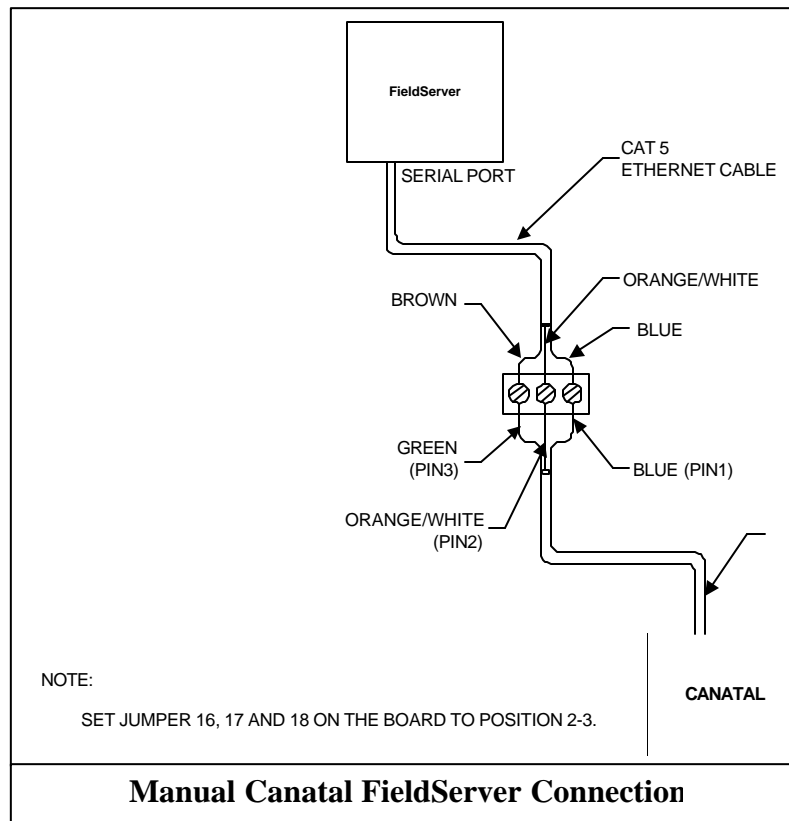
FieldServer

SERIAL PORT

CAT 5
ETHERNET CABLE

ORANGE/WHITE

BROWN

BLUE

GREEN
(PIN3)

BLUE (PIN1)

ORANGE/WHITE
(PIN2)

NOTE:

SET JUMPER 16, 17 AND 18 ON THE BOARD TO POSITION 2-3.

CANATAL

Manual Canatal FieldServer Connection